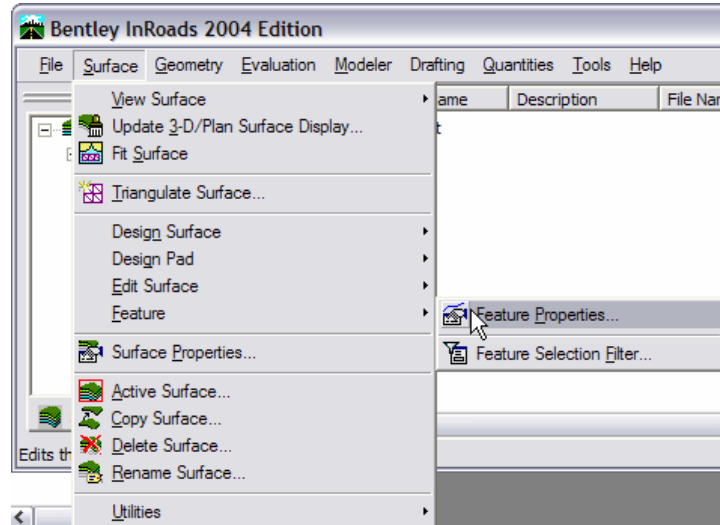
Bentley InRoads 2004 Edition

File Surface Geometry Evaluation Modeler Drafting Quantities Tools Help

ame Description File Nar

t

View Surface
Update 3-D/Plan Surface Display...
Fit Surface
Triangulate Surface...
Design Surface
Design Pad
Edit Surface
Feature
Surface Properties...
Active Surface...
Copy Surface...
Delete Surface...
Rename Surface...
Utilities

Feature Properties...
Feature Selection Filter...

Edits th